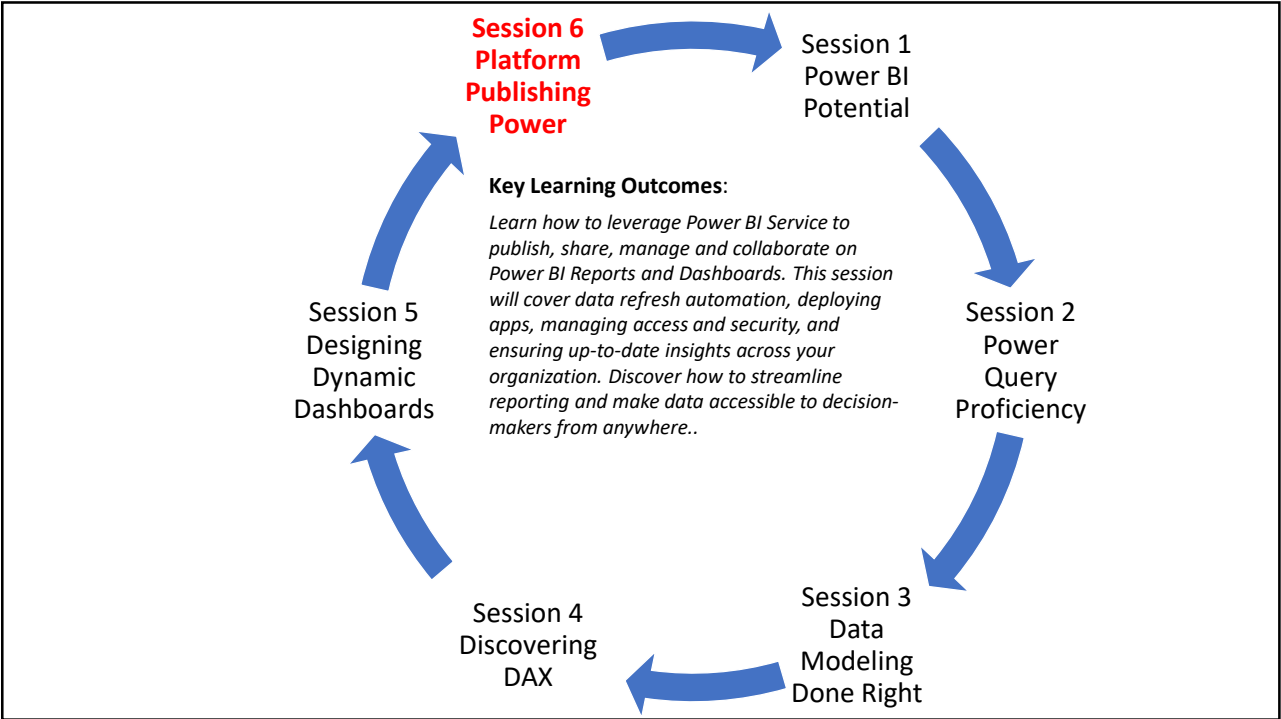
Session 6
Platform
Publishing
Power

Session 1
Power BI
Potential

Key Learning Outcomes:

Learn how to leverage Power BI Service to publish, share, manage and collaborate on Power BI Reports and Dashboards. This session will cover data refresh automation, deploying apps, managing access and security, and ensuring up-to-date insights across your organization. Discover how to streamline reporting and make data accessible to decision-makers from anywhere..

Session 2
Power
Query
Proficiency

Session 3
Data
Modeling
Done Right

Session 4
Discovering
DAX

Session 5
Designing
Dynamic
Dashboards